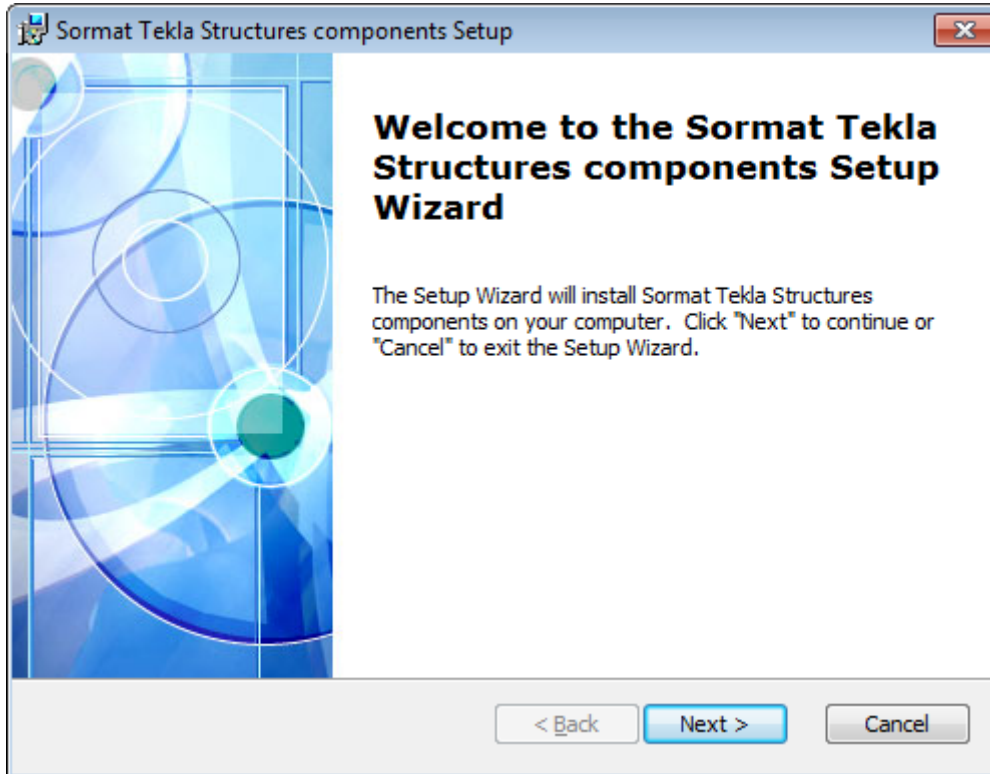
Sormat Tekla Structures components Setup

Welcome to the Sormat Tekla Structures components Setup Wizard

The Setup Wizard will install Sormat Tekla Structures components on your computer. Click "Next" to continue or "Cancel" to exit the Setup Wizard.

< Back

Next >

Cancel